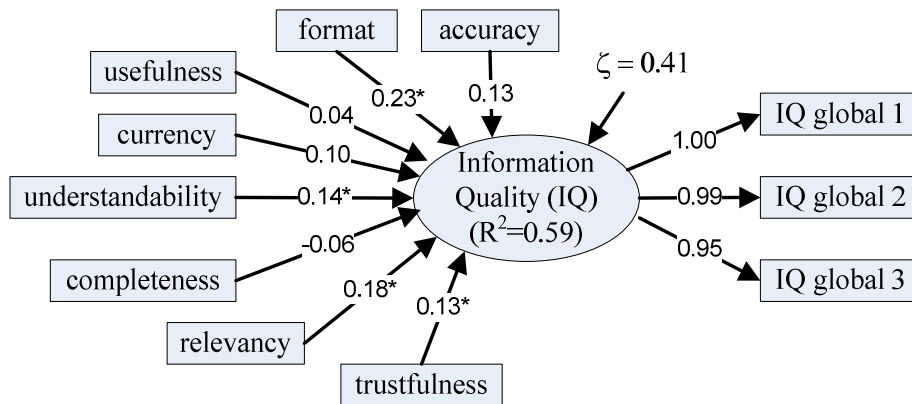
format
accuracy
usefulness
0.23*
0.13
$\zeta = 0.41$
0.04
currency
0.10
IQ global 1
1.00
Information Quality (IQ) ($R^2$=0.59)
understandability
0.14*
0.99
IQ global 2
-0.06
0.95
completeness
IQ global 3
0.18*
0.13*
relevancy
trustfulness